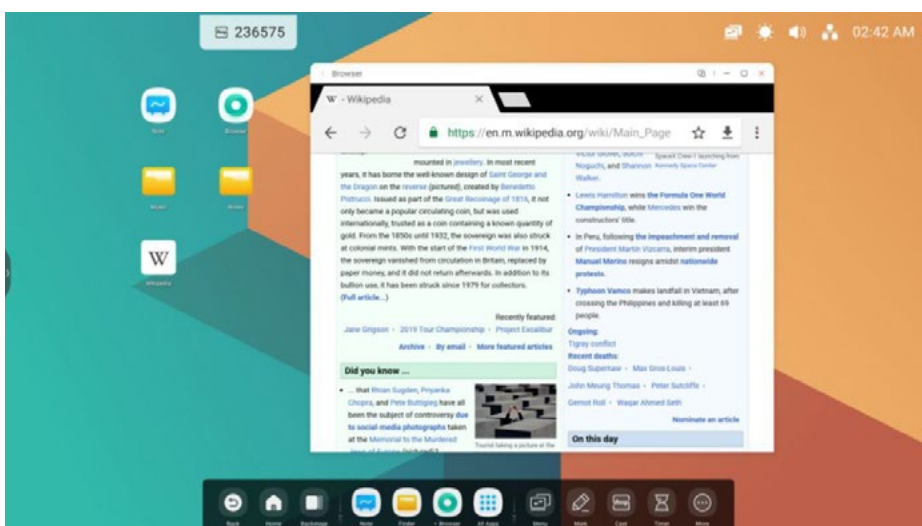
236575

02:42 AM

Note

Browser

W

Wikipedia

Browser

W - Wikipedia

https://en.m.wikipedia.org/wiki/Main_Page

mounted in jewellery. In most recent years, it has borne the well-known design of Saint George and the Dragon on the reverse (pictured), created by Benedetto Pistrucci. Issued as part of the Great Recoinage of 1816, it not only became a popular circulating coin, but was used internationally, trusted as a coin containing a known quantity of gold. From the 1850s until 1932, the sovereign was also struck at colonial mints. With the start of the First World War in 1914, the sovereign vanished from circulation in Britain, replaced by paper money, and it did not return afterwards. In addition to its bullion use, it has been struck since 1979 for collectors. (Full article...)

Recently featured: Jane Grigson · 2019 Tour Championship · Project Excalibur

Archive · By email · More featured articles

Did you know ...

• ... that Rhian Sugden, Priyanka Chopra, and Pete Buttigieg have all been the subject of controversy due to social media photographs taken at the Memorial to the Murdered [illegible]

Tourist taking a picture at the

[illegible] Noguchi, and Shannon Walker.

SpaceX Crew-1 launching from Kennedy Space Center

• Lewis Hamilton wins the Formula One World Championship, while Mercedes win the constructors' title.

• In Peru, following the impeachment and removal of President Martín Vizcarra, interim president Manuel Merino resigns amidst nationwide protests.

• Typhoon Vamco makes landfall in Vietnam, after crossing the Philippines and killing at least 69 people.

Ongoing: Tigray conflict

Recent deaths: Doug Supernaw · Max Gros-Louis · John Meurig Thomas · Peter Sutcliffe · Gernot Roll · Wasjar Ahmed Seth

Nominate an article

On this day

Back Home Backstage Note Finder Browser All Apps Menu Mark Cast Timer More